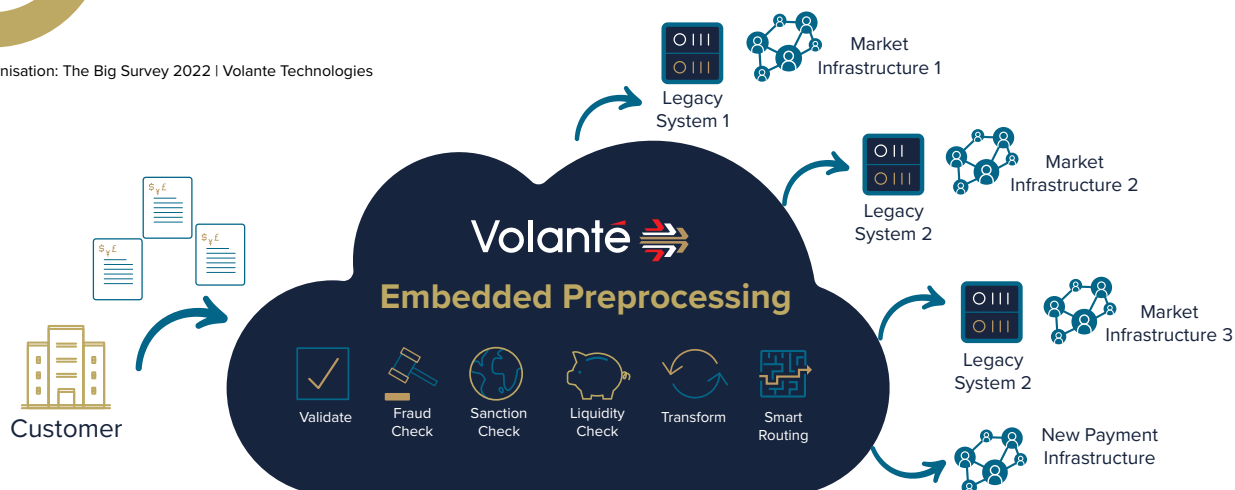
nisation: The Big Survey 2022 | Volante Technologies

Legacy System 1

Market Infrastructure 1

Legacy System 2

Market Infrastructure 2

Legacy System 2

Market Infrastructure 3

New Payment Infrastructure

$¥£

$¥£

$¥£

Customer

Volanté

Embedded Preprocessing

Validate

Fraud Check

Sanction Check

Liquidity Check

Transform

Smart Routing